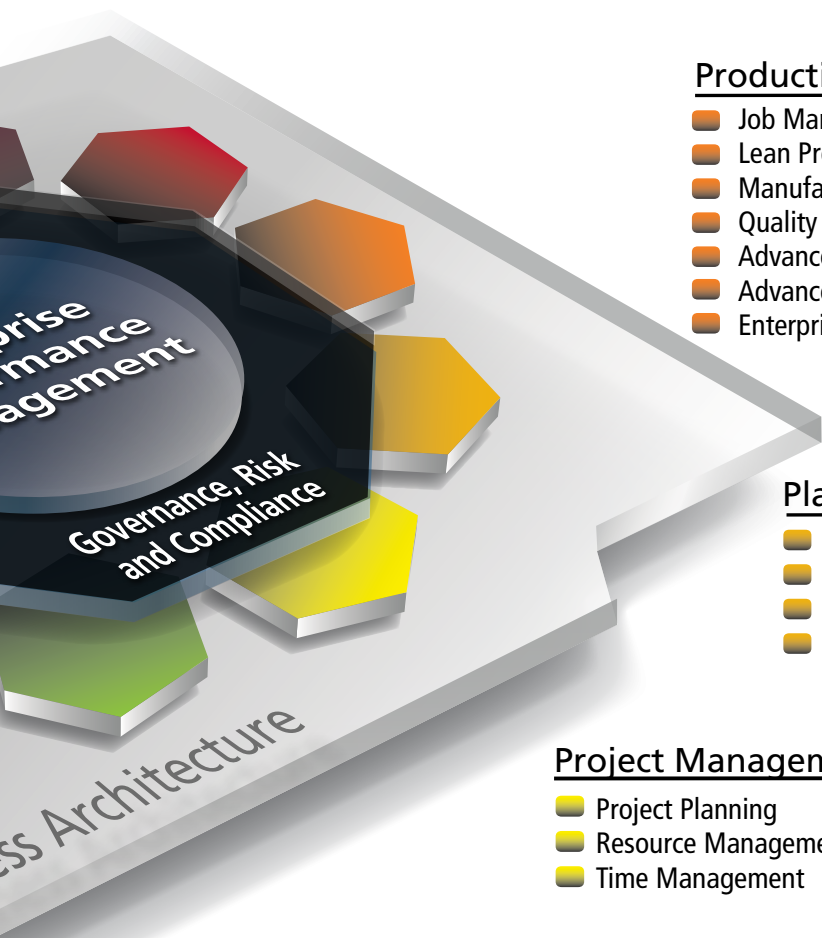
prise
rmance
agement

Governance, Risk and Compliance

ss Architecture

Producti
Job Mar
Lean Pr
Manufa
Quality
Advanc
Advanc
Enterpri

Pla

Project Managem
Project Planning
Resource Manageme
Time Management